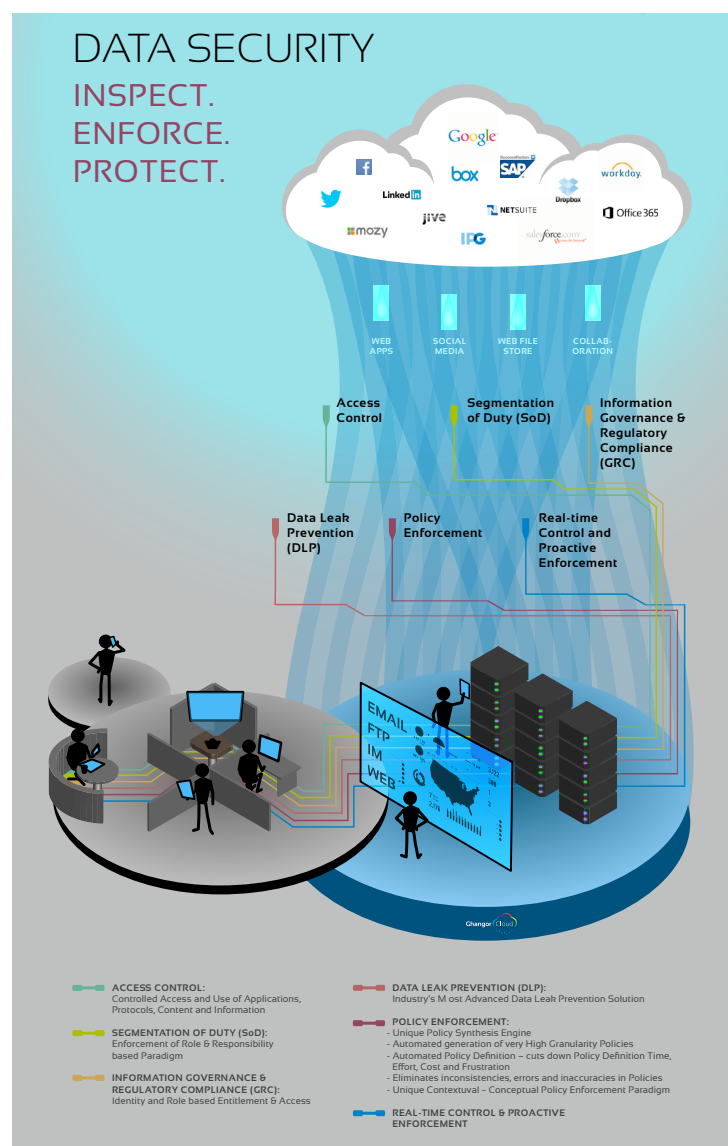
DATA SECURITY
INSPECT.
ENFORCE.
PROTECT.

Google
f
box
SAP
workday.
Linked in
Dropbox
jive
NETSUITE
Office 365
mozy
IPG
salesforce.com

WEB APPS
SOCIAL MEDIA
WEB FILE STORE
COLLABORATION

Access Control
Segmentation of Duty (SoD)
Information Governance & Regulatory Compliance (GRC)

Data Leak Prevention (DLP)
Policy Enforcement
Real-time Control and Proactive Enforcement

EMAIL
FTP
IM
WEB

Ghangor Cloud

ACCESS CONTROL:
Controlled Access and Use of Applications, Protocols, Content and Information

SEGMENTATION OF DUTY (SoD):
Enforcement of Role & Responsibility based Paradigm

INFORMATION GOVERNANCE & REGULATORY COMPLIANCE (GRC):
Identity and Role based Entitlement & Access

DATA LEAK PREVENTION (DLP):
Industry's M ost Advanced Data Leak Prevention Solution

POLICY ENFORCEMENT:
- Unique Policy Synthesis Engine
- Automated generation of very High Granularity Policies
- Automated Policy Definition – cuts down Policy Definition Time, Effort, Cost and Frustration
- Eliminates inconsistencies, errors and inaccuracies in Policies
- Unique Contextuval – Conceptual Policy Enforcement Paradigm

REAL-TIME CONTROL & PROACTIVE ENFORCEMENT